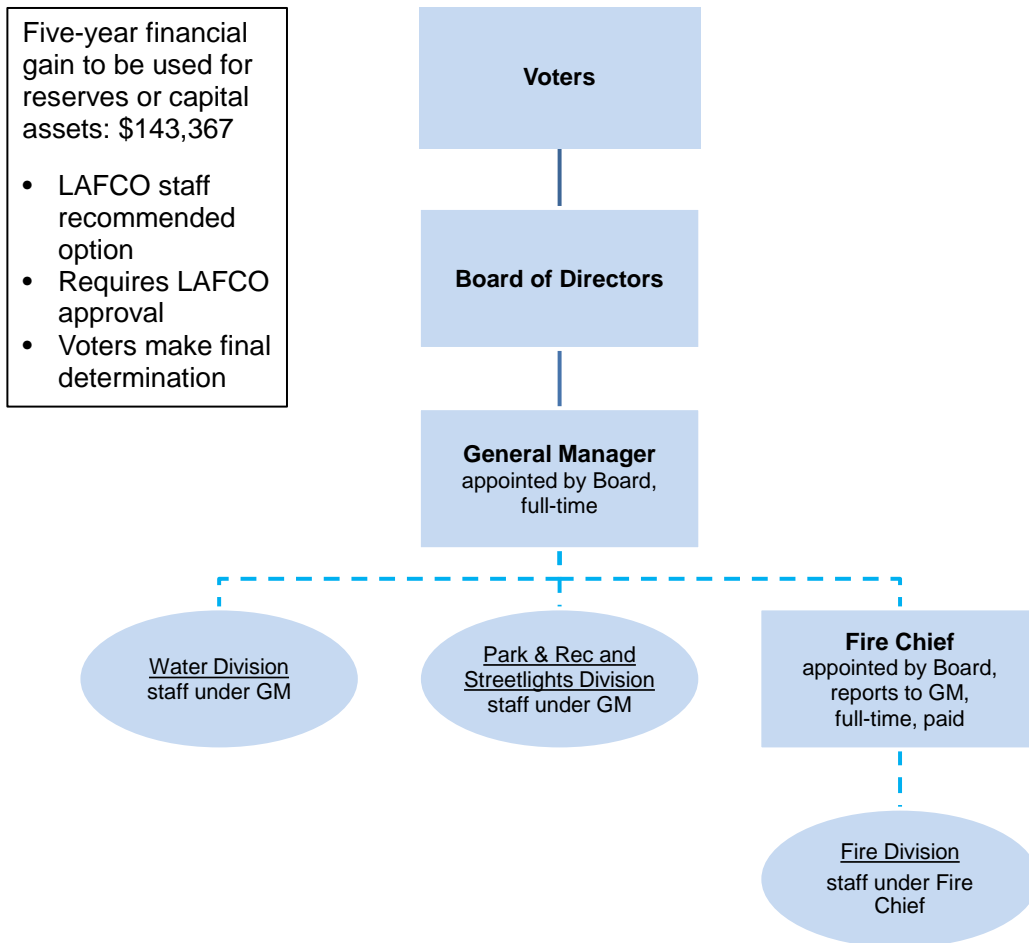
Five-year financial gain to be used for reserves or capital assets: $143,367

- LAFCO staff recommended option
- Requires LAFCO approval
- Voters make final determination

**Voters**

**Board of Directors**

**General Manager**
appointed by Board, full-time

Water Division
staff under GM

Park & Rec and Streetlights Division
staff under GM

**Fire Chief**
appointed by Board, reports to GM, full-time, paid

Fire Division
staff under Fire Chief